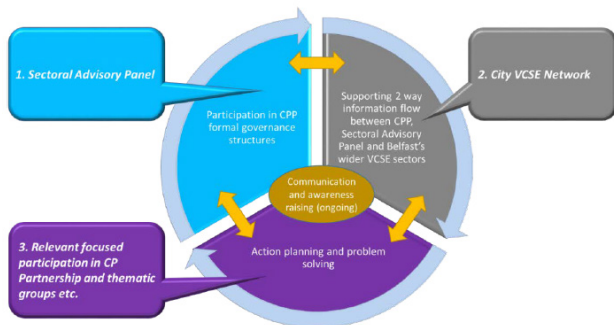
1. Sectoral Advisory Panel

Participation in CPP formal governance structures

2. City VCSE Network

Supporting 2 way information flow between CPP, Sectoral Advisory Panel and Belfast's wider VCSE sectors

Communication and awareness raising (ongoing)

3. Relevant focused participation in CP Partnership and thematic groups etc.

Action planning and problem solving